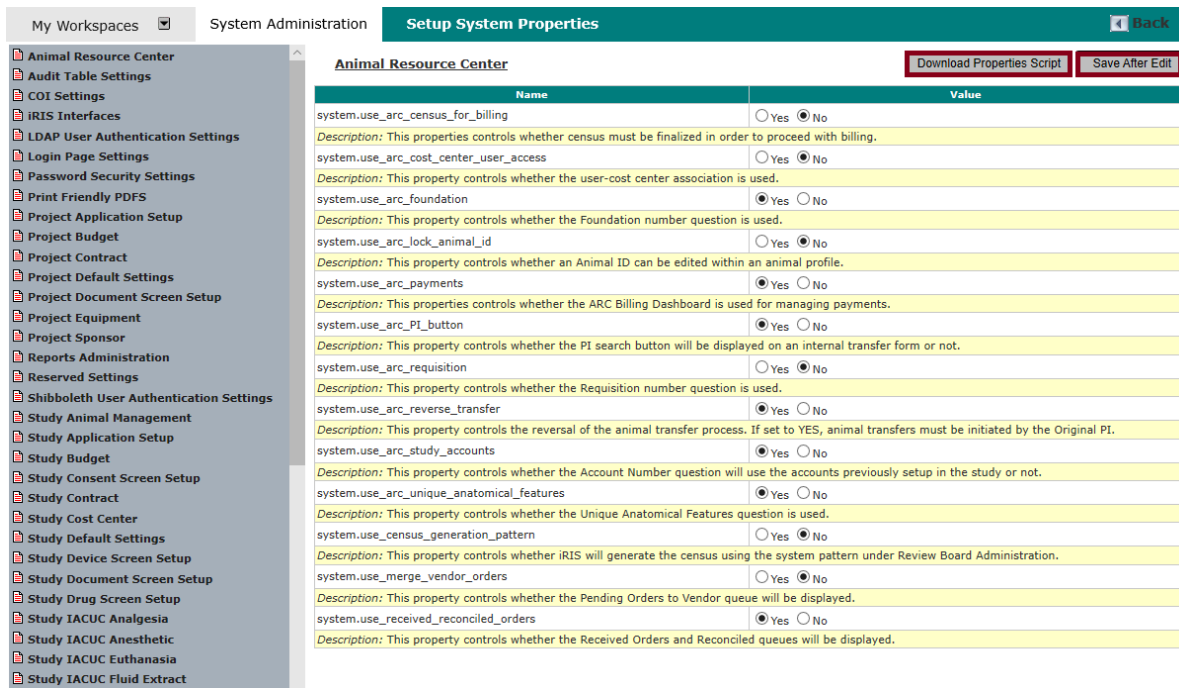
My Workspaces | System Administration | Setup System Properties | Back

Animal Resource Center
Audit Table Settings
COI Settings
iRIS Interfaces
LDAP User Authentication Settings
Login Page Settings
Password Security Settings
Print Friendly PDFS
Project Application Setup
Project Budget
Project Contract
Project Default Settings
Project Document Screen Setup
Project Equipment
Project Sponsor
Reports Administration
Reserved Settings
Shibboleth User Authentication Settings
Study Animal Management
Study Application Setup
Study Budget
Study Consent Screen Setup
Study Contract
Study Cost Center
Study Default Settings
Study Device Screen Setup
Study Document Screen Setup
Study Drug Screen Setup
Study IACUC Analgesia
Study IACUC Anesthetic
Study IACUC Euthanasia
Study IACUC Fluid Extract

Animal Resource Center

Download Properties Script | Save After Edit

| Name | Value |
|---|---|
| system.use_arc_census_for_billing | Yes No |
| Description: This properties controls whether census must be finalized in order to proceed with billing. | |
| system.use_arc_cost_center_user_access | Yes No |
| Description: This property controls whether the user-cost center association is used. | |
| system.use_arc_foundation | Yes No |
| Description: This property controls whether the Foundation number question is used. | |
| system.use_arc_lock_animal_id | Yes No |
| Description: This property controls whether an Animal ID can be edited within an animal profile. | |
| system.use_arc_payments | Yes No |
| Description: This properties controls whether the ARC Billing Dashboard is used for managing payments. | |
| system.use_arc_PI_button | Yes No |
| Description: This property controls whether the PI search button will be displayed on an internal transfer form or not. | |
| system.use_arc_requisition | Yes No |
| Description: This property controls whether the Requisition number question is used. | |
| system.use_arc_reverse_transfer | Yes No |
| Description: This property controls the reversal of the animal transfer process. If set to YES, animal transfers must be initiated by the Original PI. | |
| system.use_arc_study_accounts | Yes No |
| Description: This property controls whether the Account Number question will use the accounts previously setup in the study or not. | |
| system.use_arc_unique_anatomical_features | Yes No |
| Description: This property controls whether the Unique Anatomical Features question is used. | |
| system.use_census_generation_pattern | Yes No |
| Description: This property controls whether iRIS will generate the census using the system pattern under Review Board Administration. | |
| system.use_merge_vendor_orders | Yes No |
| Description: This property controls whether the Pending Orders to Vendor queue will be displayed. | |
| system.use_received_reconciled_orders | Yes No |
| Description: This property controls whether the Received Orders and Reconciled queues will be displayed. | |